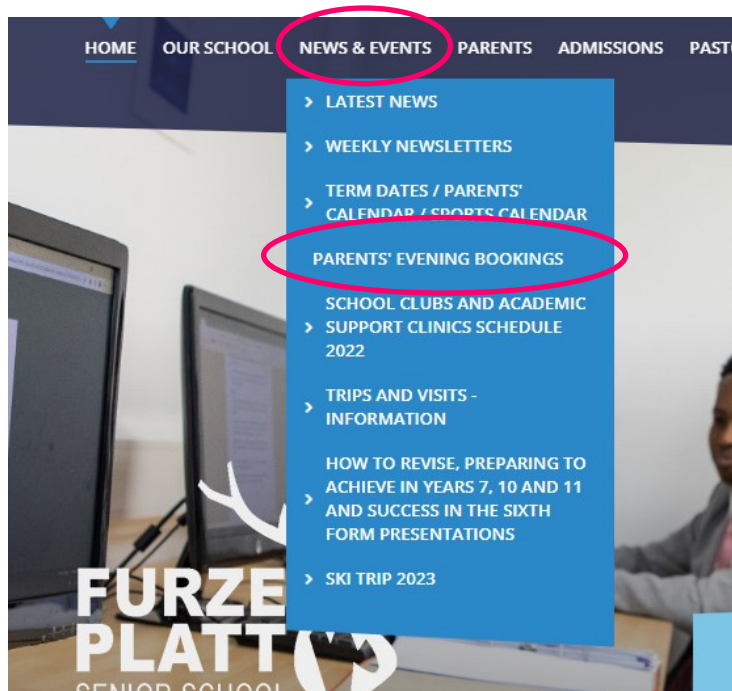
HOME OUR SCHOOL NEWS & EVENTS PARENTS ADMISSIONS PAST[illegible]

LATEST NEWS

WEEKLY NEWSLETTERS

TERM DATES / PARENTS' CALENDAR / SPORTS CALENDAR

PARENTS' EVENING BOOKINGS

SCHOOL CLUBS AND ACADEMIC SUPPORT CLINICS SCHEDULE 2022

TRIPS AND VISITS - INFORMATION

HOW TO REVISE, PREPARING TO ACHIEVE IN YEARS 7, 10 AND 11 AND SUCCESS IN THE SIXTH FORM PRESENTATIONS

SKI TRIP 2023

FURZE PLATT SENIOR SCHOOL